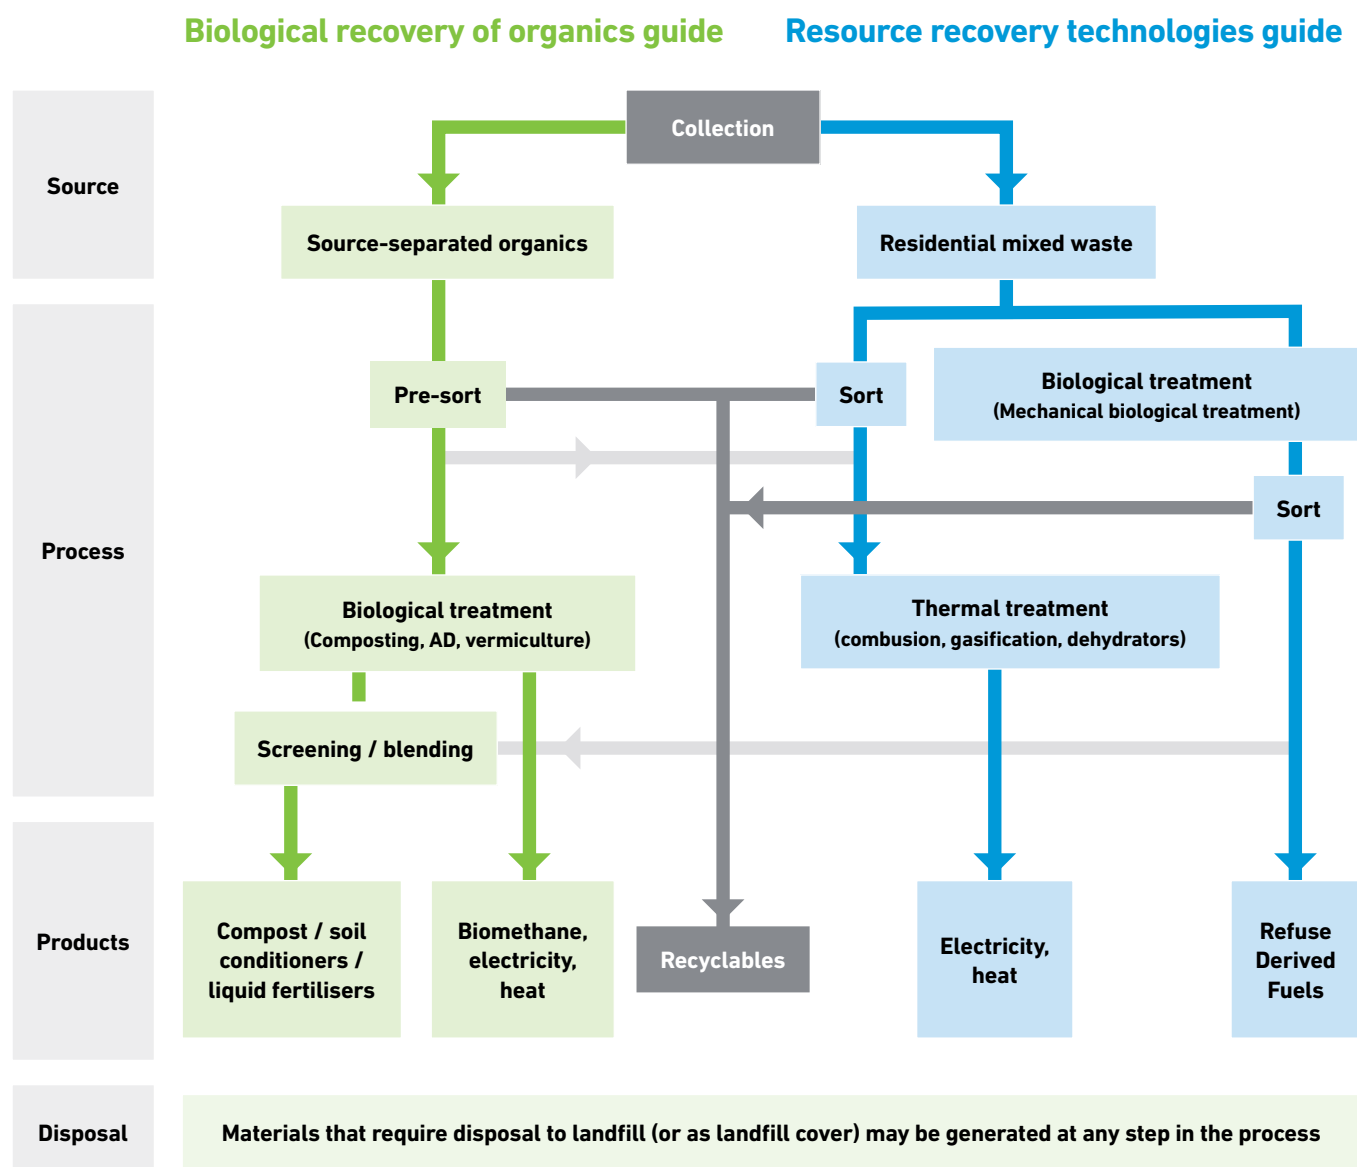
Biological recovery of organics guide

Resource recovery technologies guide

Source

Collection

Source-separated organics

Residential mixed waste

Process

Pre-sort

Sort

Biological treatment
(Mechanical biological treatment)

Sort

Biological treatment
(Composting, AD, vermiculture)

Thermal treatment
(combustion, gasification, dehydrators)

Screening / blending

Products

Compost / soil conditioners / liquid fertilisers

Biomethane, electricity, heat

Recyclables

Electricity, heat

Refuse Derived Fuels

Disposal

Materials that require disposal to landfill (or as landfill cover) may be generated at any step in the process